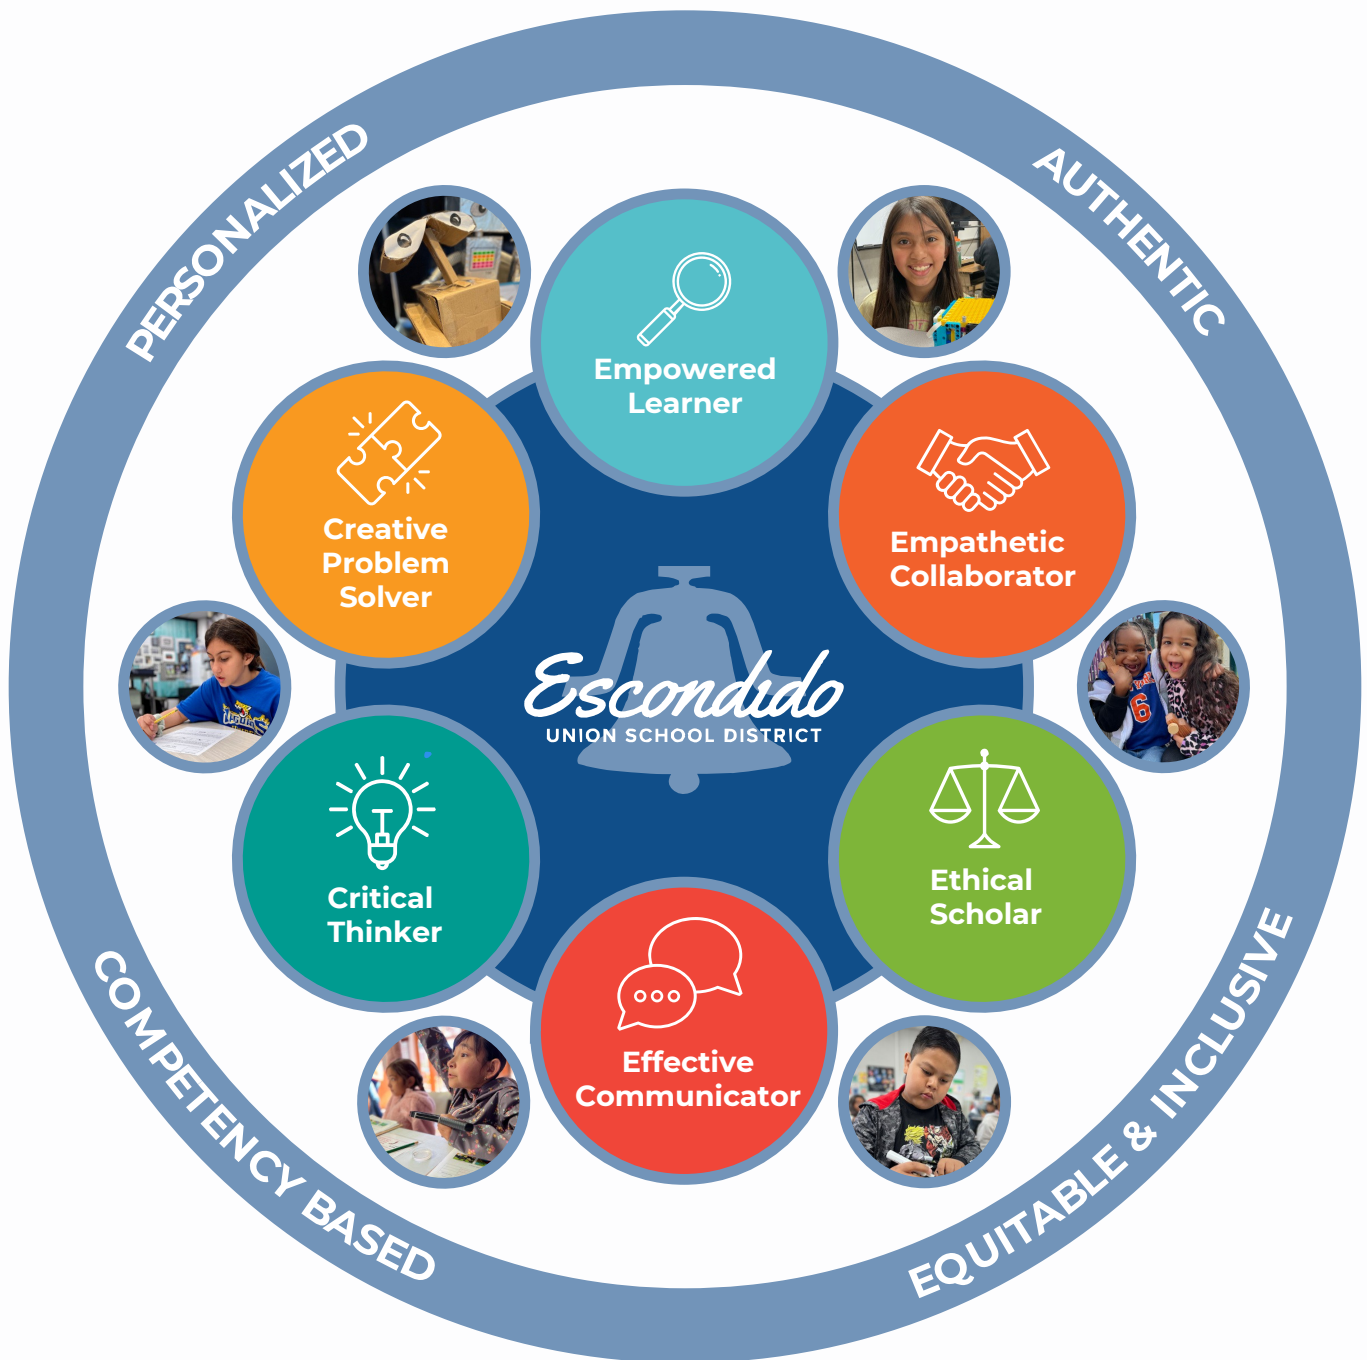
PERSONALIZED

AUTHENTIC

Empowered Learner

Creative Problem Solver

Empathetic Collaborator

Escondido
UNION SCHOOL DISTRICT

Critical Thinker

Ethical Scholar

Effective Communicator

COMPETENCY BASED

EQUITABLE & INCLUSIVE